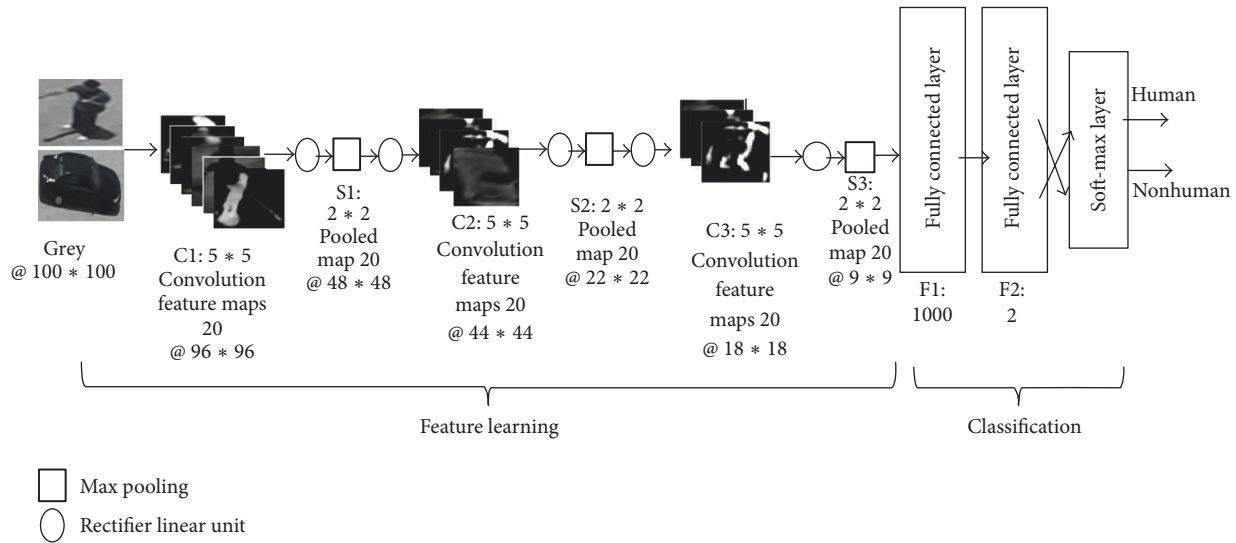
Grey
@ 100 $*$ 100

C1: 5 $*$ 5
Convolution
feature maps
20
@ 96 $*$ 96

S1:
2 $*$ 2
Pooled
map 20
@ 48 $*$ 48

C2: 5 $*$ 5
Convolution
feature
maps 20
@ 44 $*$ 44

S2: 2 $*$ 2
Pooled
map 20
@ 22 $*$ 22

C3: 5 $*$ 5
Convolution
feature
maps 20
@ 18 $*$ 18

S3:
2 $*$ 2
Pooled
map 20
@ 9 $*$ 9

Fully connected layer

F1:
1000

Fully connected layer

F2:
2

Soft-max layer

Human

Nonhuman

Feature learning

Classification

Max pooling

Rectifier linear unit